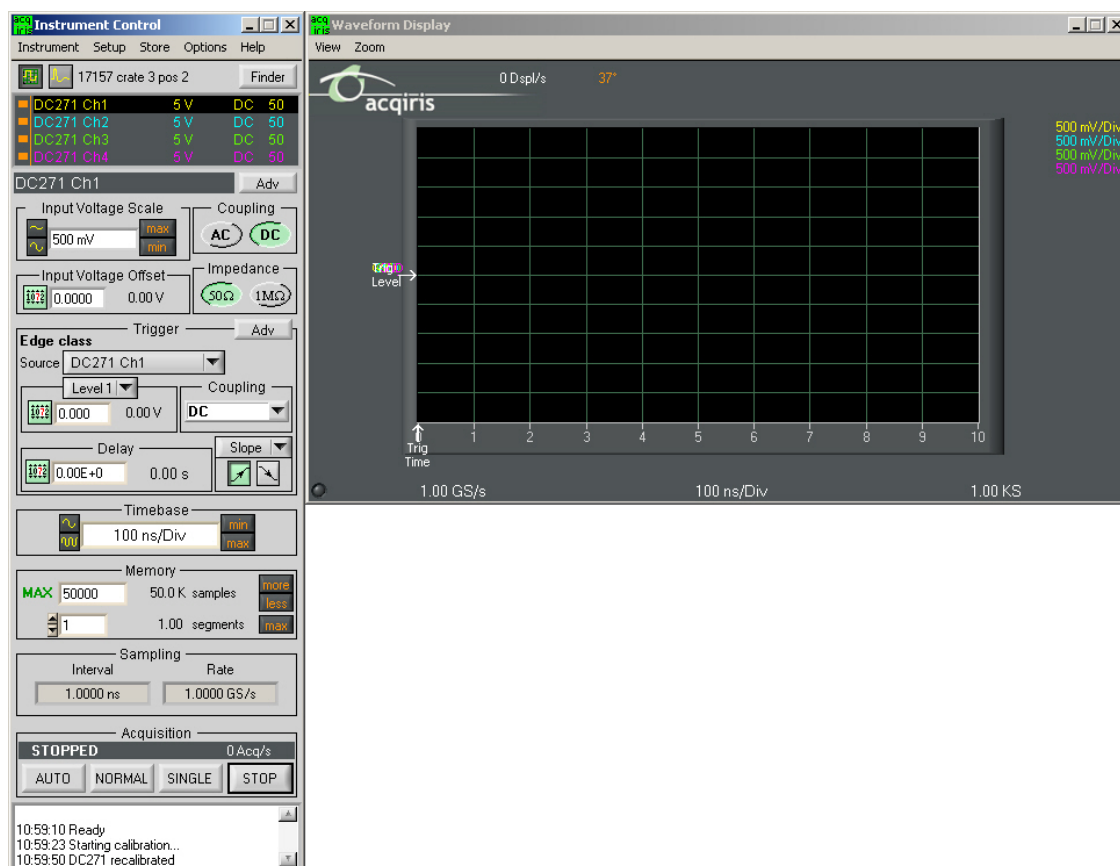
Instrument Control
Instrument Setup Store Options Help
17157 crate 3 pos 2 Finder

| | | | |
|---|---|---|---|
| DC271 Ch1 | 5 V | DC | 50 |
| DC271 Ch2 | 5 V | DC | 50 |
| DC271 Ch3 | 5 V | DC | 50 |
| DC271 Ch4 | 5 V | DC | 50 |

DC271 Ch1 Adv
Input Voltage Scale
500 mV max min
Coupling
AC DC
Input Voltage Offset
0.0000 0.00 V
Impedance
50Ω 1MΩ
Trigger Adv
Edge class
Source DC271 Ch1
Level 1
0.000 0.00 V
Coupling
DC
Delay
0.00E+0 0.00 s
Slope
Timebase
100 ns/Div min max
Memory
MAX 50000 50.0 K samples more less
1 1.00 segments max
Sampling
Interval Rate
1.0000 ns 1.0000 GS/s
Acquisition
STOPPED 0 Acq/s
AUTO NORMAL SINGLE STOP
10:59:10 Ready
10:59:23 Starting calibration...
10:59:50 DC271 recalibrated

Waveform Display
View Zoom
acqiris
0 Dspl/s 37°
500 mV/Div
500 mV/Div
500 mV/Div
500 mV/Div
Trig Level
1 2 3 4 5 6 7 8 9 10
Trig Time
1.00 GS/s 100 ns/Div 1.00 KS